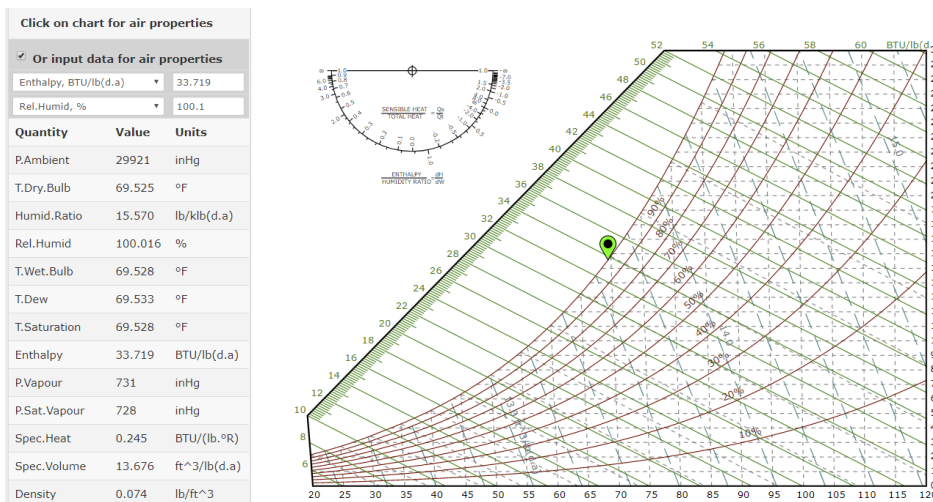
Click on chart for air properties

Or input data for air properties

Enthalpy, BTU/lb(d.a) 33.719

Rel.Humid, % 100.1

| Quantity | Value | Units |
|---|---|---|
| P.Ambient | 29921 | inHg |
| T.Dry.Bulb | 69.525 | °F |
| Humid.Ratio | 15.570 | lb/klb(d.a) |
| Rel.Humid | 100.016 | % |
| T.Wet.Bulb | 69.528 | °F |
| T.Dew | 69.533 | °F |
| T.Saturation | 69.528 | °F |
| Enthalpy | 33.719 | BTU/lb(d.a) |
| P.Vapour | 731 | inHg |
| P.Sat.Vapour | 728 | inHg |
| Spec.Heat | 0.245 | BTU/(lb.°R) |
| Spec.Volume | 13.676 | ft^3/lb(d.a) |
| Density | 0.074 | lb/ft^3 |

SENSIBLE HEAT / TOTAL HEAT

ENTHALPY / HUMIDITY RATIO $\frac{dH}{dW}$

52 54 56 58 60 BTU/lb(d

50 48 46 44 42 40 38 36 34 32 30 28 26 24 22 20 18 16 14 12 10 8 6

90% 80% 70% 60% 50% 40% 30% 20% 10%

20 25 30 35 40 45 50 55 60 65 70 75 80 85 90 95 100 105 110 115 120